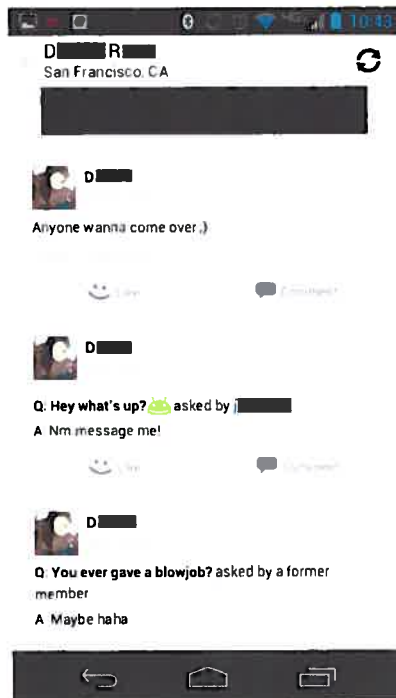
10:43

D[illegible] R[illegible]
San Francisco, CA

D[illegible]

Anyone wanna come over ;)

Like Comment

D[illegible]

Q: Hey what's up? asked by j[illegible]
A: Nm message me!

Like Comment

D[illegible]

Q: You ever gave a blowjob? asked by a former member
A: Maybe haha